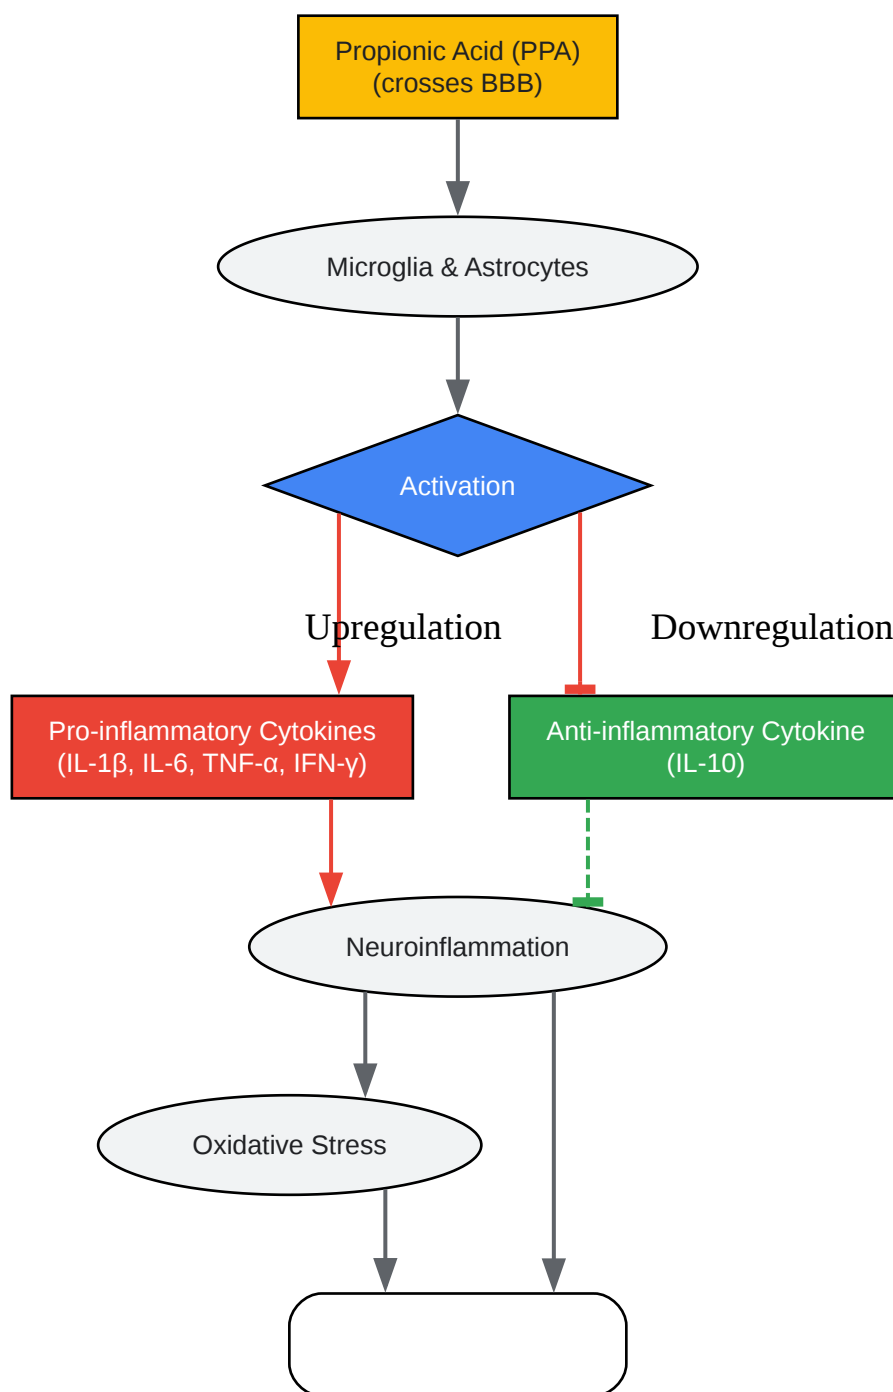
Propionic Acid (PPA)
(crosses BBB)

Microglia & Astrocytes

Activation

Upregulation

Downregulation

Pro-inflammatory Cytokines
(IL-1β, IL-6, TNF-α, IFN-γ)

Anti-inflammatory Cytokine
(IL-10)

Neuroinflammation

Oxidative Stress